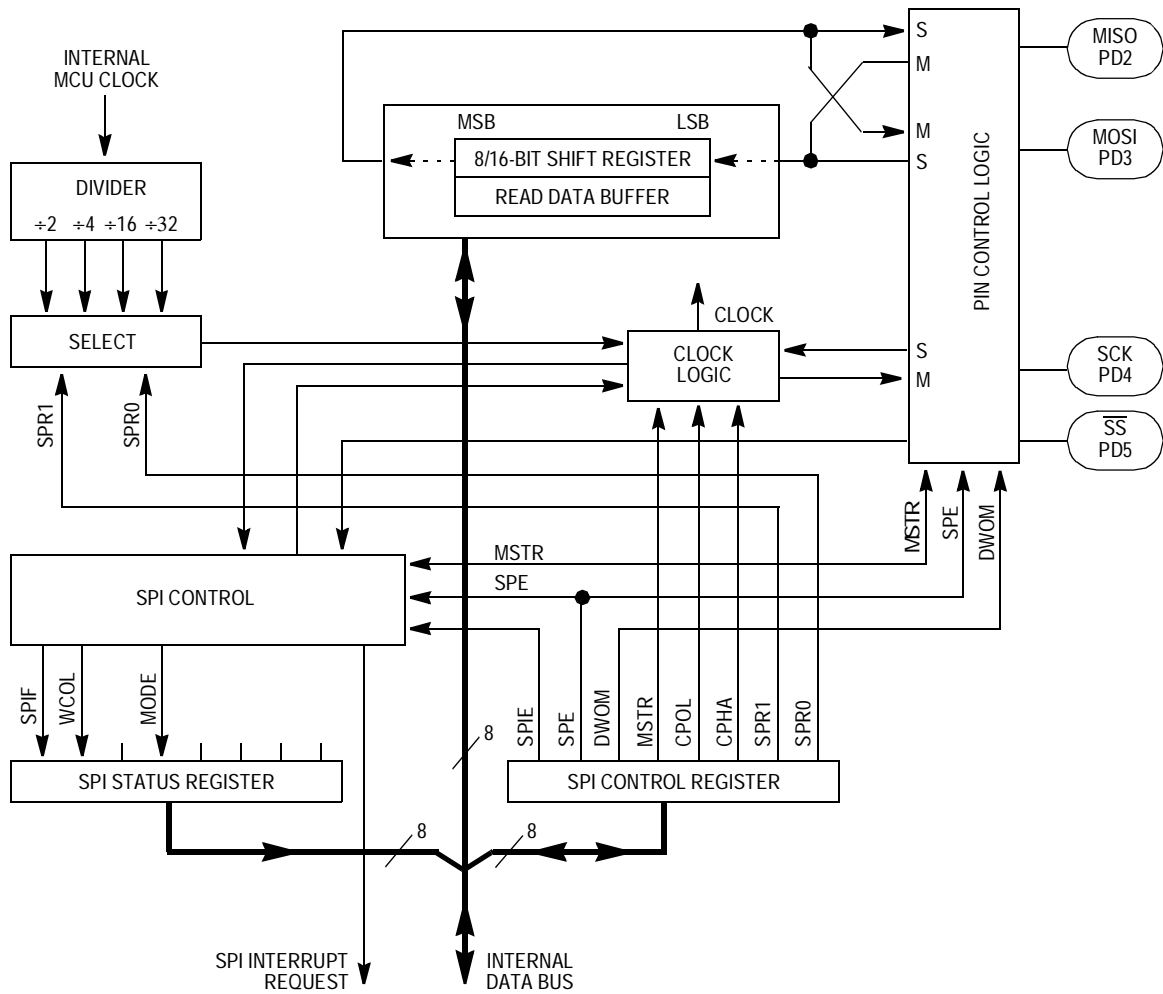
INTERNAL MCU CLOCK

DIVIDER
÷2 ÷4 ÷16 ÷32

SELECT

MSB LSB
8/16-BIT SHIFT REGISTER
READ DATA BUFFER

S
M
M
S

PIN CONTROL LOGIC

MISO PD2
MOSI PD3

CLOCK
CLOCK LOGIC

S
M

SCK PD4
$\overline{SS}$ PD5

SPR1
SPR0

MSTR
SPE
DWOM

MSTR
SPE

SPI CONTROL

SPIF
WCOL
MODE

SPIE
SPE
DWOM
MSTR
CPOL
CPHA
SPR1
SPR0

8

SPI STATUS REGISTER
SPI CONTROL REGISTER

8
8

SPI INTERRUPT REQUEST
INTERNAL DATA BUS